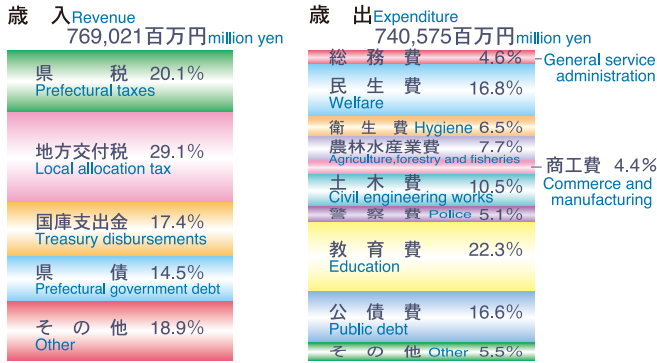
歳　入 Revenue
769,021百万円 million yen

県　　税 20.1%
Prefectural taxes

地方交付税 29.1%
Local allocation tax

国庫支出金 17.4%
Treasury disbursements

県　　債 14.5%
Prefectural government debt

そ　の　他 18.9%
Other

歳　出 Expenditure
740,575百万円 million yen

総　務　費 4.6%
General service administration

民　生　費 16.8%
Welfare

衛　生　費 Hygiene 6.5%

農林水産業費 7.7%
Agriculture,forestry and fisheries

商工費 4.4%
Commerce and manufacturing

土　木　費 10.5%
Civil engineering works

警　察　費 Police 5.1%

教　育　費 22.3%
Education

公　債　費 16.6%
Public debt

そ　の　他 Other 5.5%